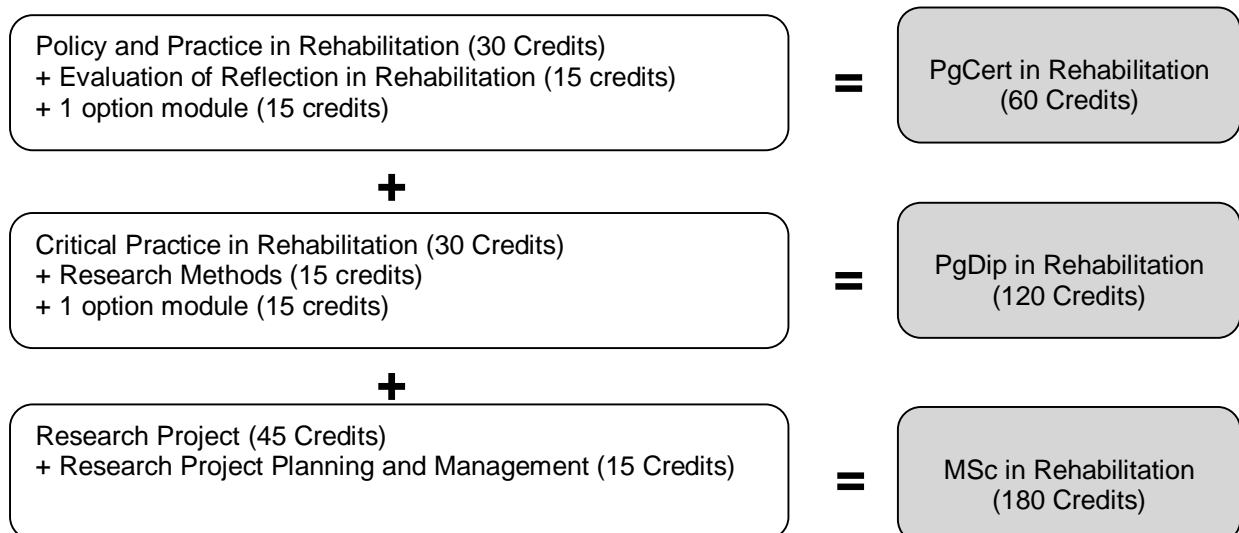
Policy and Practice in Rehabilitation (30 Credits)
+ Evaluation of Reflection in Rehabilitation (15 credits)
+ 1 option module (15 credits)

=

PgCert in Rehabilitation (60 Credits)

+

Critical Practice in Rehabilitation (30 Credits)
+ Research Methods (15 credits)
+ 1 option module (15 credits)

=

PgDip in Rehabilitation (120 Credits)

+

Research Project (45 Credits)
+ Research Project Planning and Management (15 Credits)

=

MSc in Rehabilitation (180 Credits)